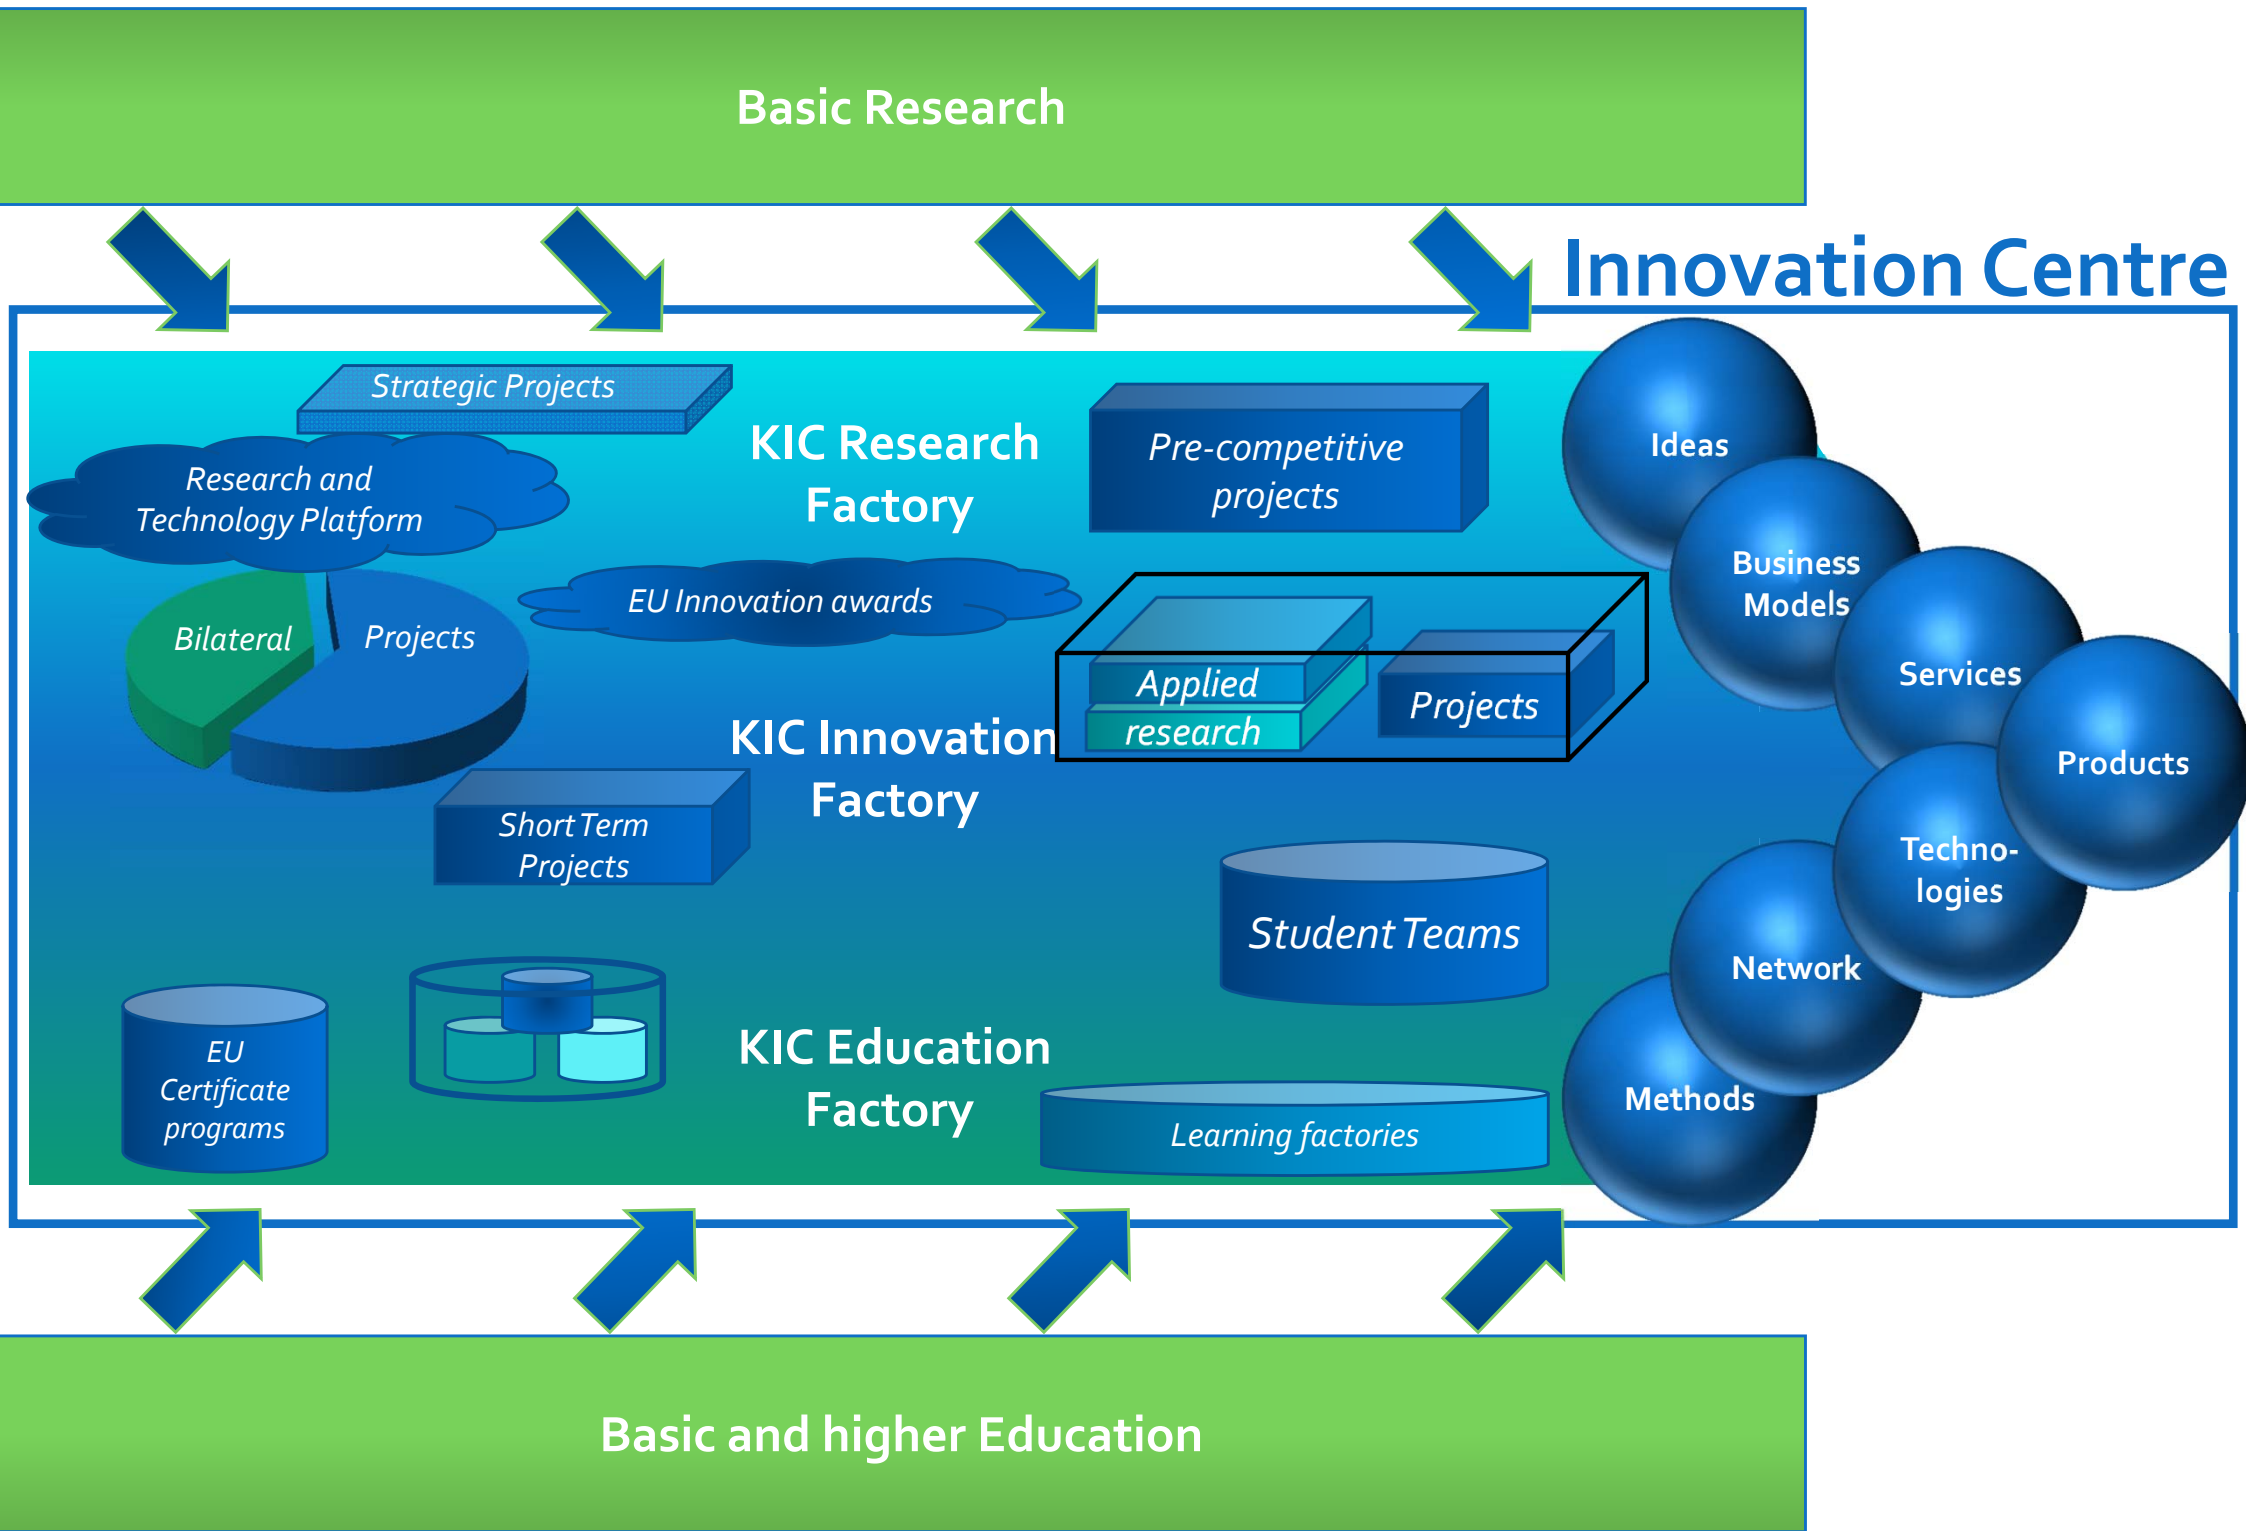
Basic Research

Innovation Centre

Strategic Projects

Research and Technology Platform

KIC Research Factory

Pre-competitive projects

Ideas

Business Models

Services

Products

Bilateral

Projects

EU Innovation awards

Applied research

Projects

KIC Innovation Factory

Short Term Projects

Techno-logies

Network

Student Teams

EU Certificate programs

KIC Education Factory

Learning factories

Methods

Basic and higher Education